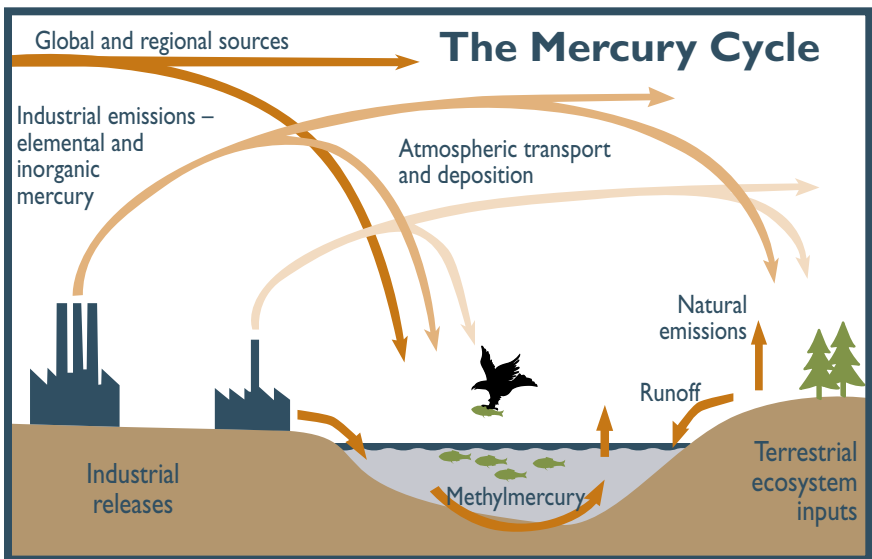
The Mercury Cycle

Global and regional sources

Industrial emissions – elemental and inorganic mercury

Atmospheric transport and deposition

Natural emissions

Runoff

Industrial releases

Methylmercury

Terrestrial ecosystem inputs